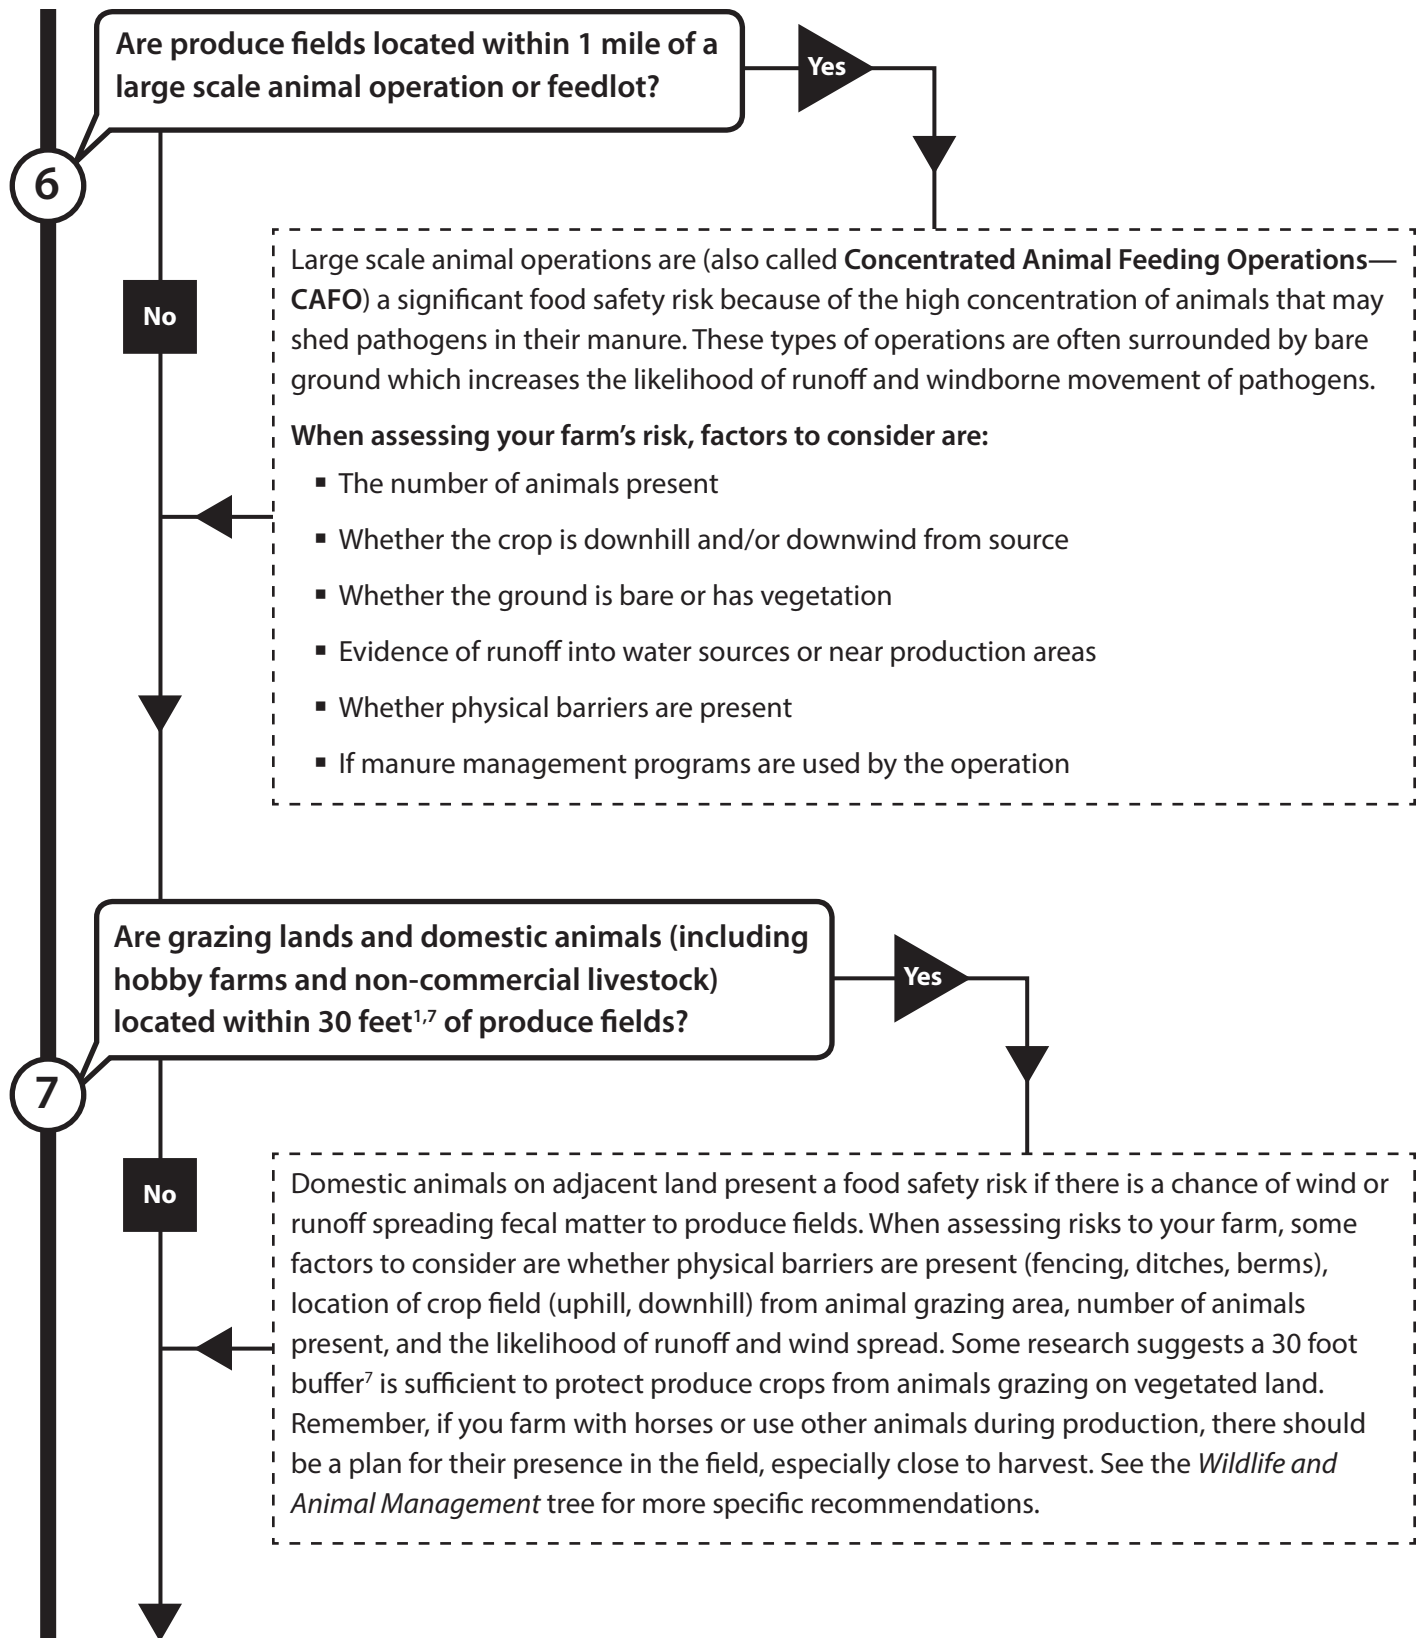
Are produce fields located within 1 mile of a large scale animal operation or feedlot?

Yes

6

No

Large scale animal operations are (also called **Concentrated Animal Feeding Operations—CAFO**) a significant food safety risk because of the high concentration of animals that may shed pathogens in their manure. These types of operations are often surrounded by bare ground which increases the likelihood of runoff and windborne movement of pathogens.

**When assessing your farm's risk, factors to consider are:**

- The number of animals present
- Whether the crop is downhill and/or downwind from source
- Whether the ground is bare or has vegetation
- Evidence of runoff into water sources or near production areas
- Whether physical barriers are present
- If manure management programs are used by the operation

Are grazing lands and domestic animals (including hobby farms and non-commercial livestock) located within 30 feet$^{1,7}$ of produce fields?

Yes

7

No

Domestic animals on adjacent land present a food safety risk if there is a chance of wind or runoff spreading fecal matter to produce fields. When assessing risks to your farm, some factors to consider are whether physical barriers are present (fencing, ditches, berms), location of crop field (uphill, downhill) from animal grazing area, number of animals present, and the likelihood of runoff and wind spread. Some research suggests a 30 foot buffer$^{7}$ is sufficient to protect produce crops from animals grazing on vegetated land. Remember, if you farm with horses or use other animals during production, there should be a plan for their presence in the field, especially close to harvest. See the *Wildlife and Animal Management* tree for more specific recommendations.